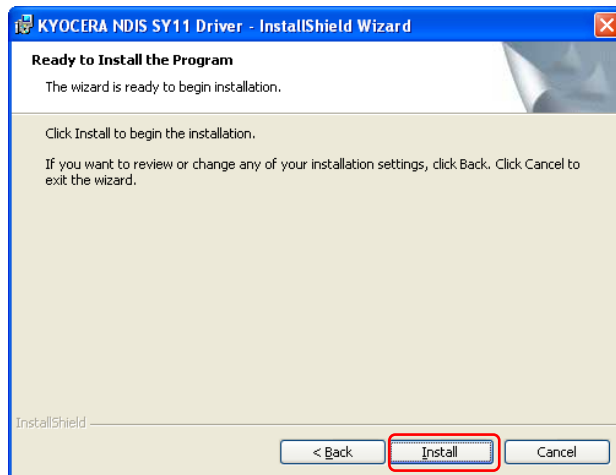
KYOCERA NDIS SY11 Driver - InstallShield Wizard

Ready to Install the Program

The wizard is ready to begin installation.

Click Install to begin the installation.

If you want to review or change any of your installation settings, click Back. Click Cancel to exit the wizard.

InstallShield

< Back

Install

Cancel